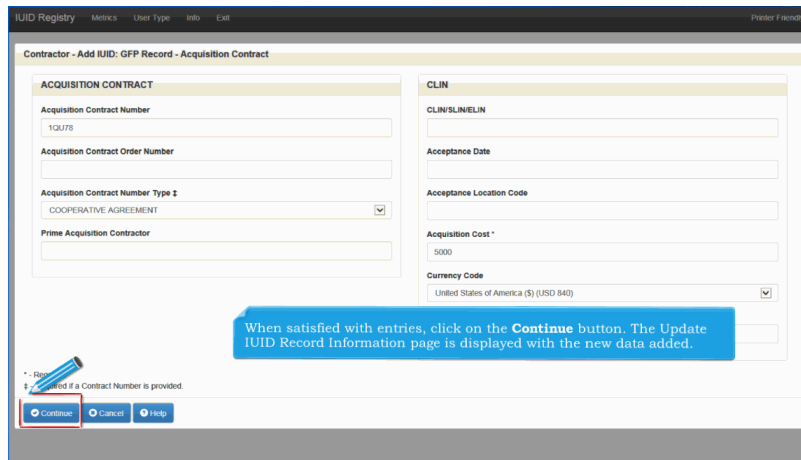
IUID Registry Metrics User Type Info Exit Printer Friendl

Contractor - Add IUID: GFP Record - Acquisition Contract

ACQUISITION CONTRACT

Acquisition Contract Number

1QU78

Acquisition Contract Order Number

Acquisition Contract Number Type ‡

COOPERATIVE AGREEMENT

Prime Acquisition Contractor

CLIN

CLIN/SLIN/ELIN

Acceptance Date

Acceptance Location Code

Acquisition Cost *

5000

Currency Code

United States of America ($) (USD 840)

When satisfied with entries, click on the **Continue** button. The Update IUID Record Information page is displayed with the new data added.

* - Re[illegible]

‡ - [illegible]ired if a Contract Number is provided.

Continue Cancel Help